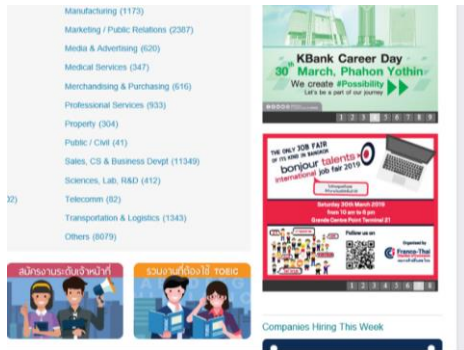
Manufacturing (1173)
Marketing / Public Relations (2387)
Media & Advertising (620)
Medical Services (347)
Merchandising & Purchasing (616)
Professional Services (933)
Property (304)
Public / Civil (41)
Sales, CS & Business Devpt (11349)
Sciences, Lab, R&D (412)
Telecomm (82)
Transportation & Logistics (1343)
Others (8079)

22)

สมัครงานระดับเจ้าหน้าที่

รวมงานที่ต้องใช้ TOEIC

KBank Career Day
30th March, Phahon Yothin
We create #Possibility
Let's be a part of our journey

1 2 3 4 5 6 7 8 9

THE ONLY JOB FAIR OF ITS KIND IN BANGKOK
bonjour talents
international job fair 2019
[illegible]
Saturday 30th March 2019
from 10 am to 6 pm
Grande Centre Point Terminal 21
Follow us on
Organized by
Franco-Thai

1 2 3 4 5 6 7 8

Companies Hiring This Week